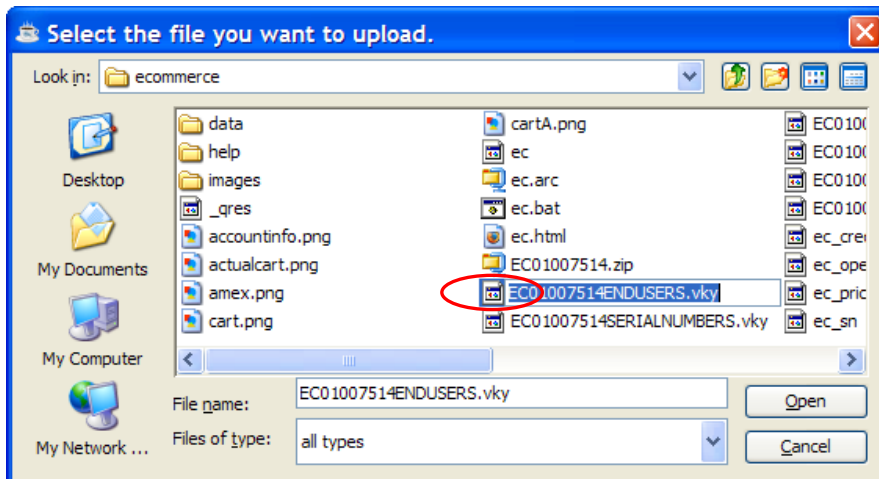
Select the file you want to upload.

Look in: ecommerce

Desktop
My Documents
My Computer
My Network ...

data
help
images
_qres
accountinfo.png
actualcart.png
amex.png
cart.png
cartA.png
ec
ec.arc
ec.bat
ec.html
EC01007514.zip
EC01007514ENDUSERS.vky
EC01007514SERIALNUMBERS.vky
EC010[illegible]
EC010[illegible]
EC010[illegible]
EC010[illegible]
ec_cre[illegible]
ec_ope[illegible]
ec_pric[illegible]
ec_sn

File name: EC01007514ENDUSERS.vky
Files of type: all types

Open
Cancel